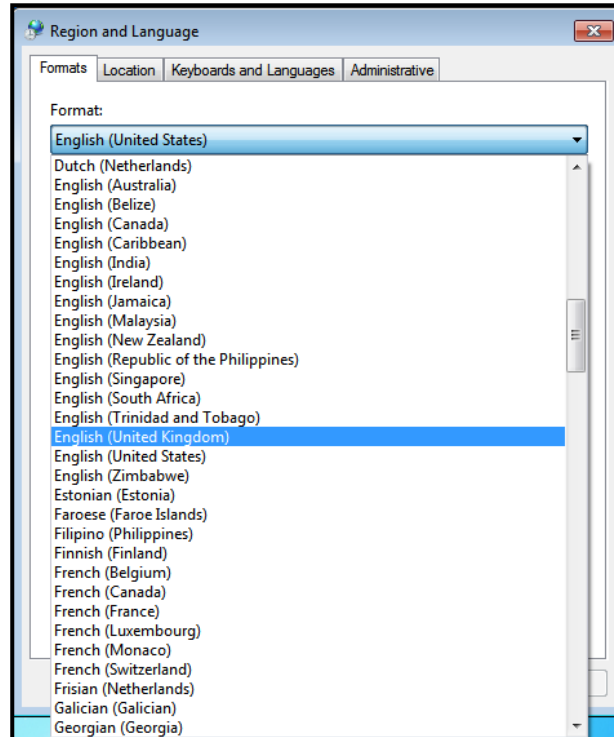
Region and Language

Formats | Location | Keyboards and Languages | Administrative

Format:

English (United States)

Dutch (Netherlands)
English (Australia)
English (Belize)
English (Canada)
English (Caribbean)
English (India)
English (Ireland)
English (Jamaica)
English (Malaysia)
English (New Zealand)
English (Republic of the Philippines)
English (Singapore)
English (South Africa)
English (Trinidad and Tobago)
English (United Kingdom)
English (United States)
English (Zimbabwe)
Estonian (Estonia)
Faroese (Faroe Islands)
Filipino (Philippines)
Finnish (Finland)
French (Belgium)
French (Canada)
French (France)
French (Luxembourg)
French (Monaco)
French (Switzerland)
Frisian (Netherlands)
Galician (Galician)
Georgian (Georgia)